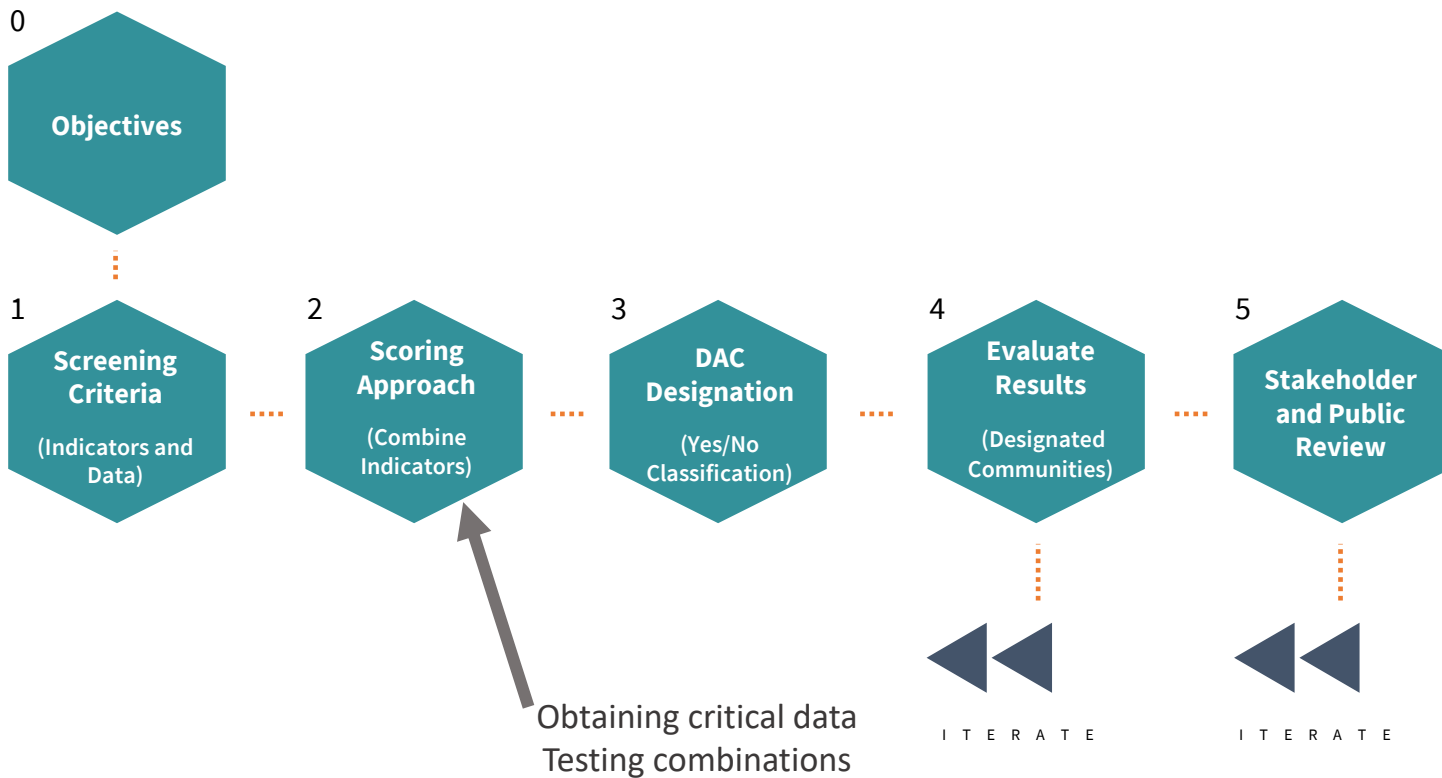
0

Objectives

1

Screening Criteria

(Indicators and Data)

2

Scoring Approach

(Combine Indicators)

3

DAC Designation

(Yes/No Classification)

4

Evaluate Results

(Designated Communities)

5

Stakeholder and Public Review

Obtaining critical data
Testing combinations

ITERATE

ITERATE